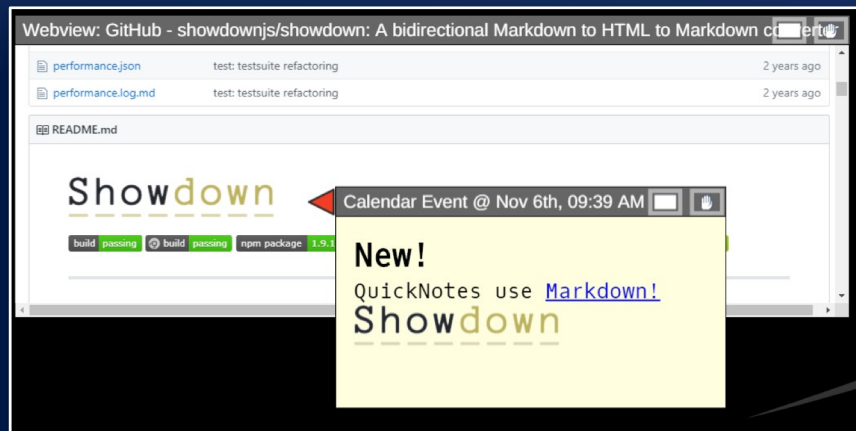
Webview: GitHub - showdownjs/showdown: A bidirectional Markdown to HTML to Markdown c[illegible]

performance.json test: testsuite refactoring 2 years ago

performance.log.md test: testsuite refactoring 2 years ago

README.md

Showdown

build passing build passing npm package 1.9.1

Calendar Event @ Nov 6th, 09:39 AM

New!

QuickNotes use Markdown!

Showdown